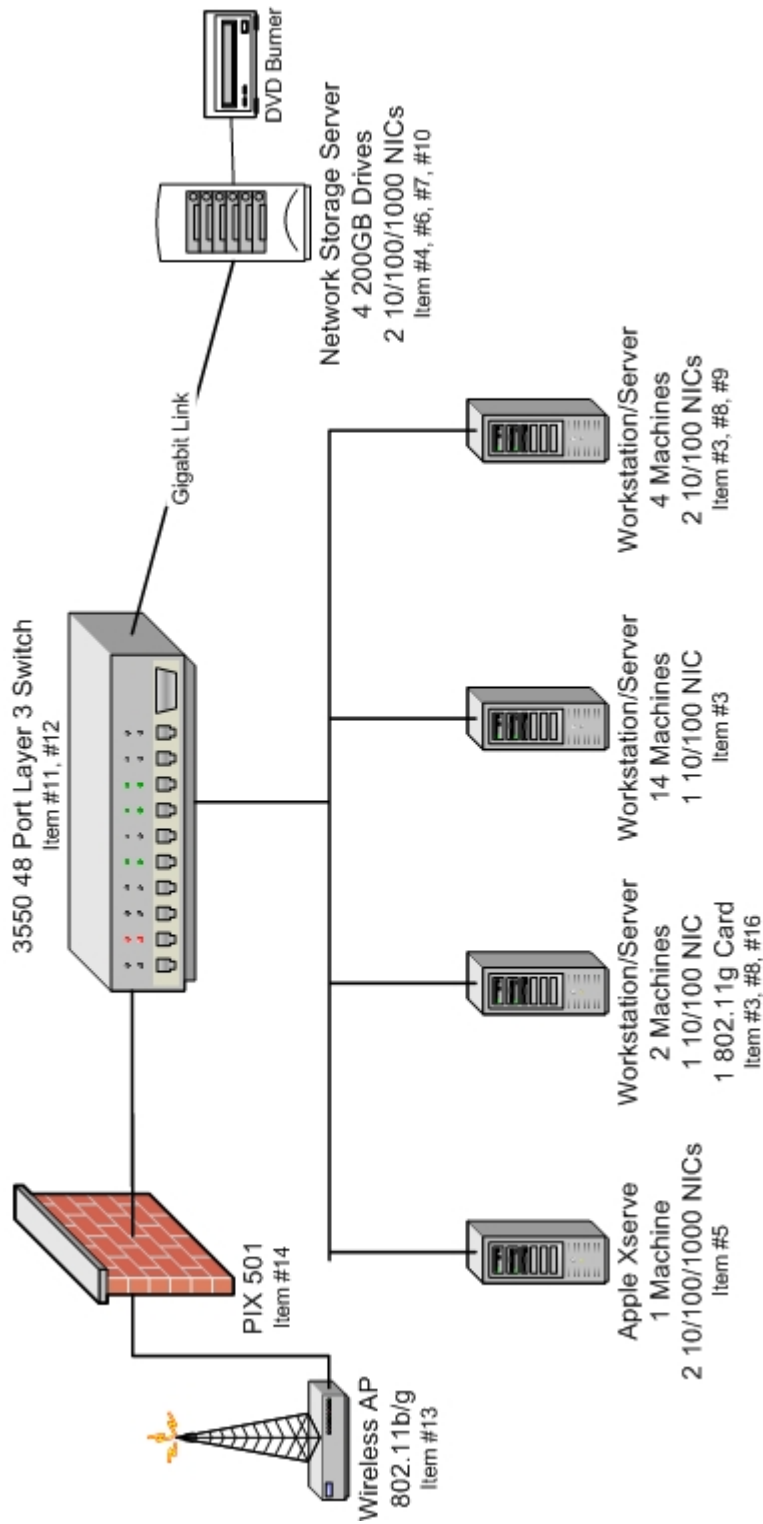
DVD Burner

Network Storage Server
4 200GB Drives
2 10/100/1000 NICs
Item #4, #6, #7, #10

Gigabit Link

3550 48 Port Layer 3 Switch
Item #11, #12

PIX 501
Item #14

Wireless AP
802.11b/g
Item #13

Apple Xserve
1 Machine
2 10/100/1000 NICs
Item #5

Workstation/Server
2 Machines
1 10/100 NIC
1 802.11g Card
Item #3, #8, #16

Workstation/Server
14 Machines
1 10/100 NIC
Item #3

Workstation/Server
4 Machines
2 10/100 NICs
Item #3, #8, #9